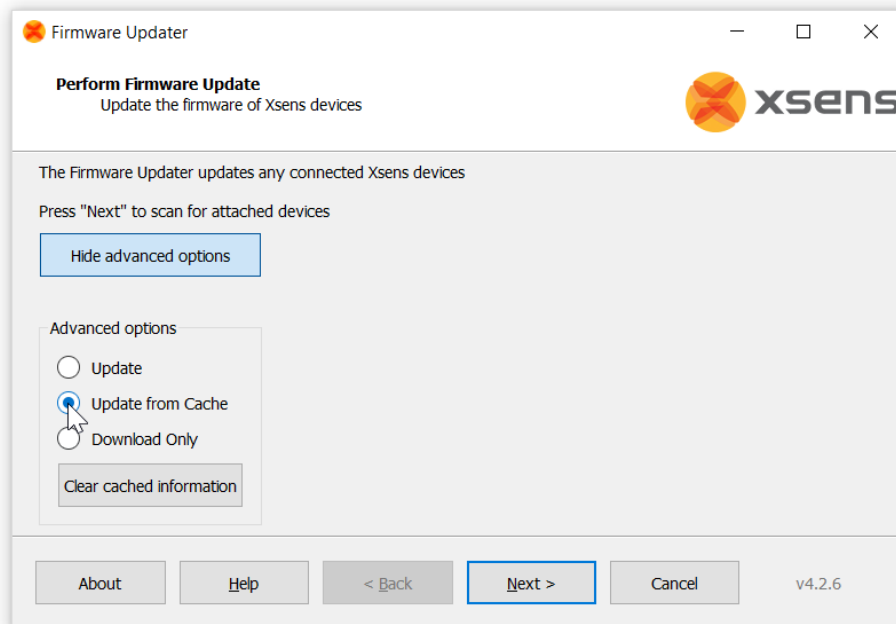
Firmware Updater

Perform Firmware Update
Update the firmware of Xsens devices

xsens

The Firmware Updater updates any connected Xsens devices

Press "Next" to scan for attached devices

Hide advanced options

Advanced options

Update

Update from Cache

Download Only

Clear cached information

About

Help

< Back

Next >

Cancel

v4.2.6